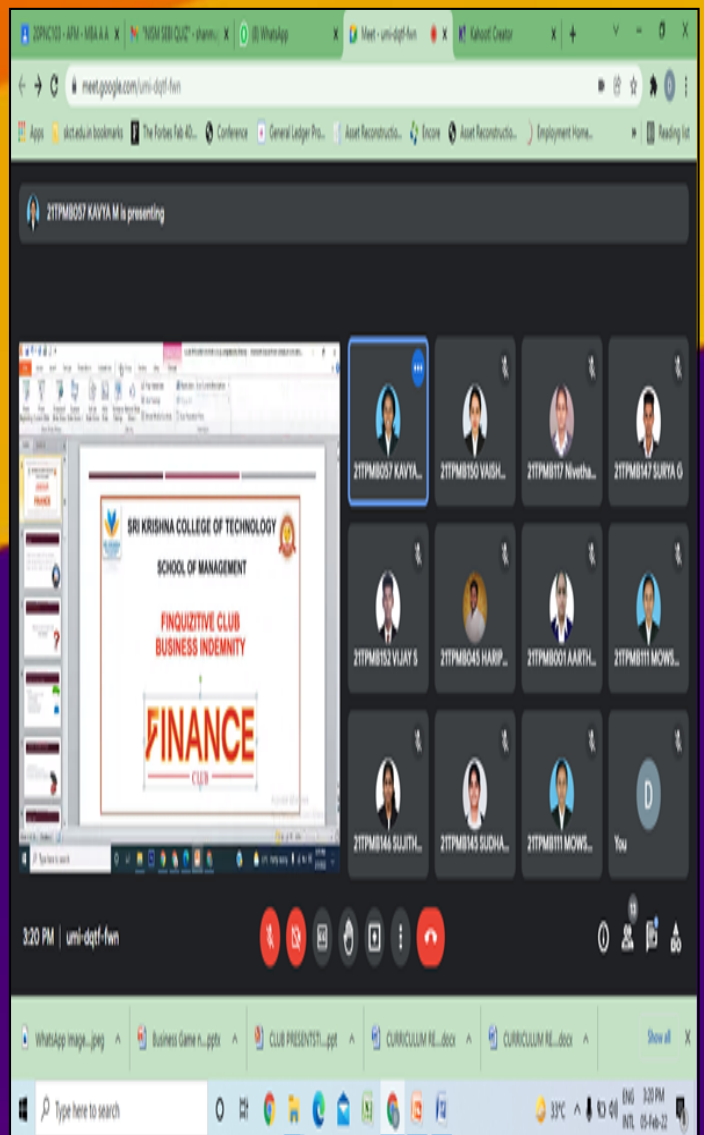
20PNC103 - AFM - MBA A A | "NISM SEBI QUIZ" - sharin | (8) WhatsApp | Meet - umi-dqtf-fwn | Kahoot! Creator

meet.google.com/umi-dqtf-fwn

Apps | skct.edu.in bookmarks | The Forbes Fab 40... | Conference | General Ledger Pro... | Asset Reconstructio... | Encore | Asset Reconstructio... | Employment Home... | Reading list

21TPMB057 KAVYA M is presenting

SRI KRISHNA COLLEGE OF TECHNOLOGY

SCHOOL OF MANAGEMENT

FINQUIZITIVE CLUB
BUSINESS INDEMNITY

FINANCE
CLUB

21TPMB057 KAVYA...
21TPMB150 VAISH...
21TPMB117 Nivetha...
21TPMB147 SURYA G
21TPMB152 VIJAY S
21TPMB045 HARIP...
21TPMB001 AARTH...
21TPMB111 MOWS...
21TPMB146 SUJITH...
21TPMB145 SUDHA...
21TPMB111 MOWS...
D
You

3:20 PM | umi-dqtf-fwn

13

WhatsApp Image....jpeg | Business Game n....pptx | CLUB PRESENTSTI....ppt | CURRICULUM RE....docx | CURRICULUM RE....docx | Show all

Type here to search

33°C ENG INTL 3:20 PM 05-Feb-22